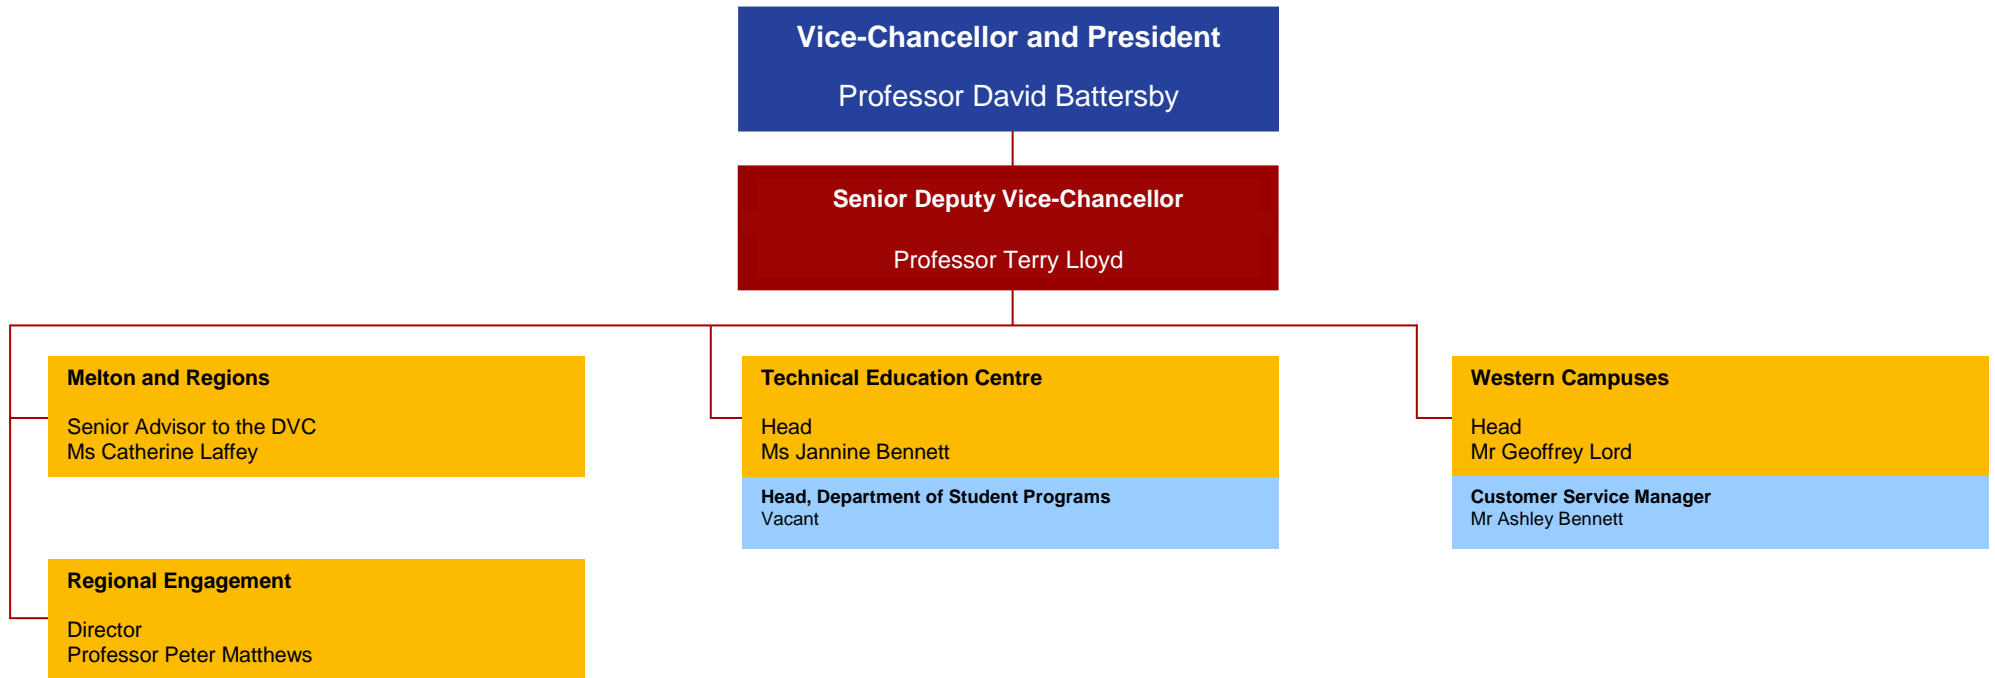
Vice-Chancellor and President

Professor David Battersby

Senior Deputy Vice-Chancellor

Professor Terry Lloyd

Melton and Regions

Senior Advisor to the DVC
Ms Catherine Laffey

Regional Engagement

Director
Professor Peter Matthews

Technical Education Centre

Head
Ms Jannine Bennett

Head, Department of Student Programs
Vacant

Western Campuses

Head
Mr Geoffrey Lord

Customer Service Manager
Mr Ashley Bennett